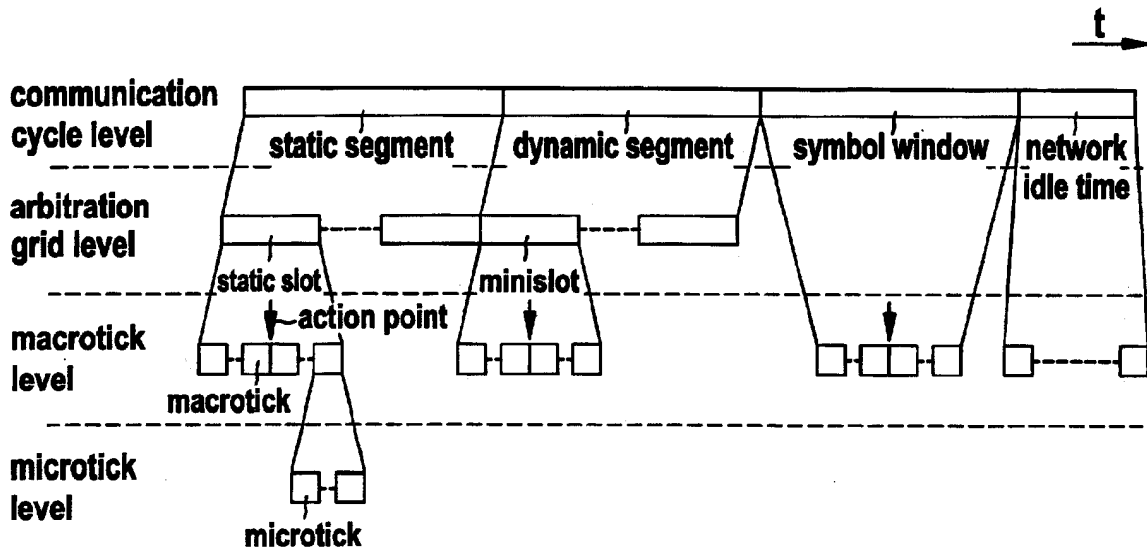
t

communication cycle level

static segment

dynamic segment

symbol window

network idle time

arbitration grid level

static slot

minislot

action point

macrotick level

macrotick

microtick level

microtick